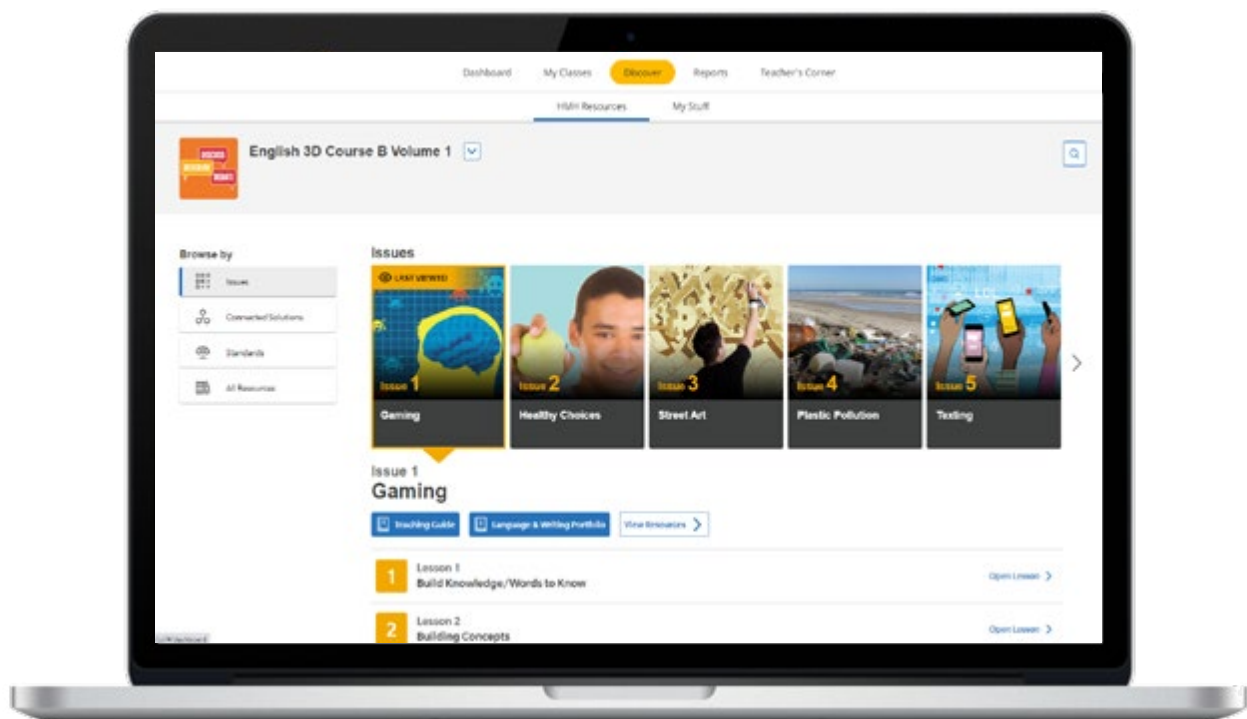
Dashboard My Classes Discover Reports Teacher's Corner

HMH Resources My Stuff

English 3D Course B Volume 1

Browse by

Issues

Connected Solutions

Standards

All Resources

Issues

LAST VIEWED

Issue 1 Gaming

Issue 2 Healthy Choices

Issue 3 Street Art

Issue 4 Plastic Pollution

Issue 5 Texting

Issue 1

Gaming

Teaching Guide

Language & Writing Portfolio

View Resources

1 Lesson 1 Build Knowledge/Words to Know Open Lesson

2 Lesson 2 Building Concepts Open Lesson